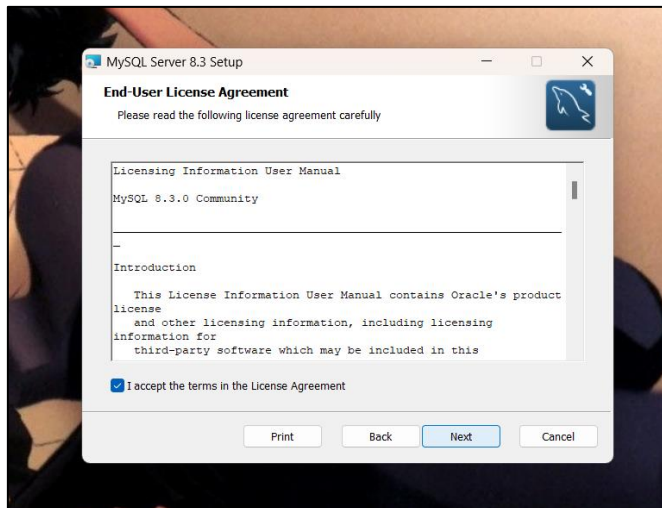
MySQL Server 8.3 Setup

End-User License Agreement

Please read the following license agreement carefully

Licensing Information User Manual

MySQL 8.3.0 Community

_

Introduction

This License Information User Manual contains Oracle's product license and other licensing information, including licensing information for third-party software which may be included in this

I accept the terms in the License Agreement

Print

Back

Next

Cancel